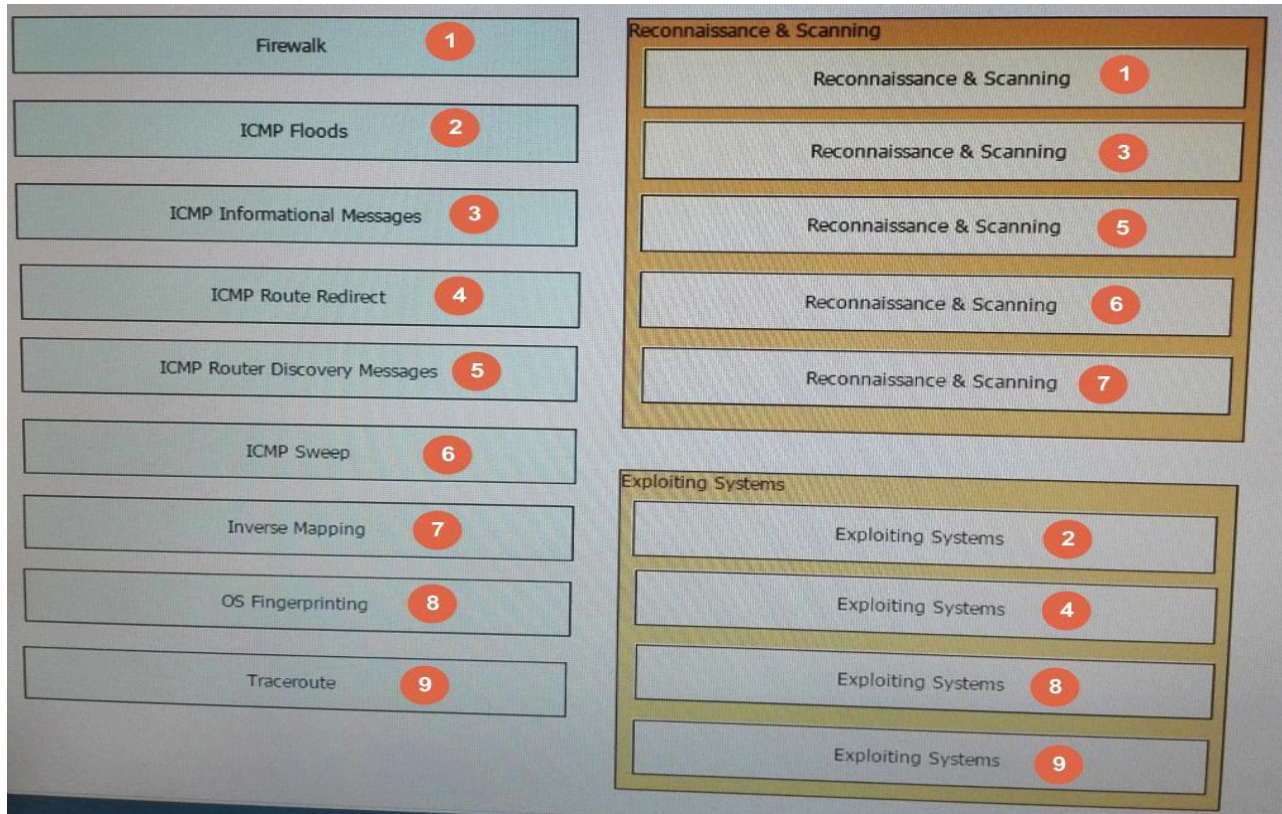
Firewalk 1

ICMP Floods 2

ICMP Informational Messages 3

ICMP Route Redirect 4

ICMP Router Discovery Messages 5

ICMP Sweep 6

Inverse Mapping 7

OS Fingerprinting 8

Traceroute 9

Reconnaissance & Scanning

Reconnaissance & Scanning 1

Reconnaissance & Scanning 3

Reconnaissance & Scanning 5

Reconnaissance & Scanning 6

Reconnaissance & Scanning 7

Exploiting Systems

Exploiting Systems 2

Exploiting Systems 4

Exploiting Systems 8

Exploiting Systems 9